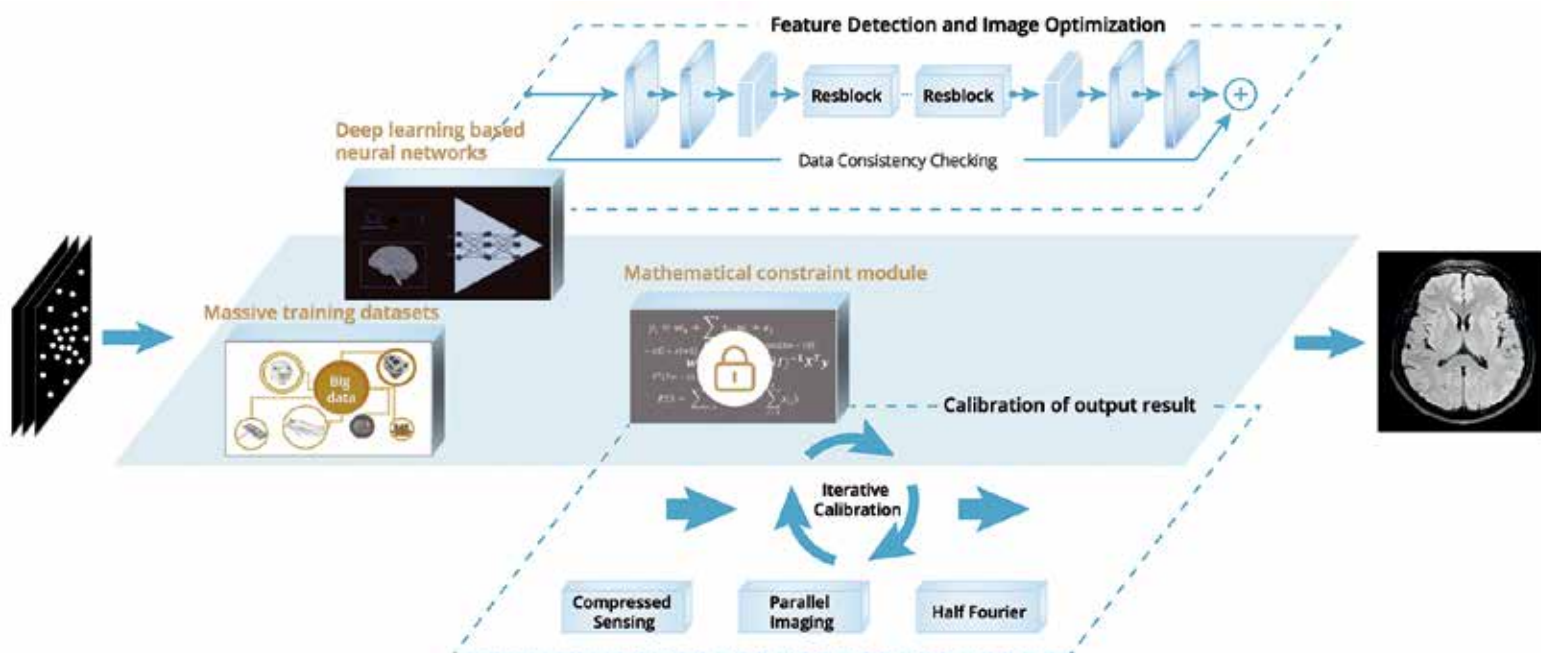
Feature Detection and Image Optimization

Resblock

Resblock

Deep learning based neural networks

Data Consistency Checking

Mathematical constraint module

Massive training datasets

Big data

Calibration of output result

Iterative Calibration

Compressed Sensing

Parallel Imaging

Half Fourier